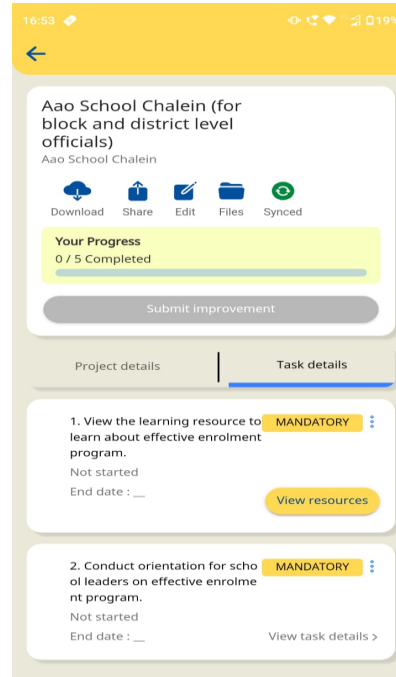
16:53 19%

Aao School Chalein (for block and district level officials)
Aao School Chalein

Download Share Edit Files Synced

Your Progress
0 / 5 Completed

Submit improvement

Project details | Task details

1. View the learning resource to learn about effective enrolment program.
MANDATORY
Not started
End date : __
View resources

2. Conduct orientation for school leaders on effective enrolment program.
MANDATORY
Not started
End date : __
View task details >